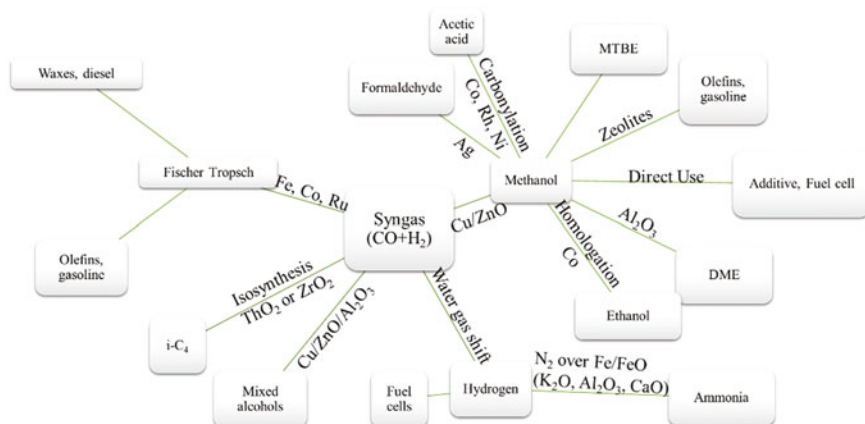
Acetic acid

MTBE

Formaldehyde

Carbonylation
Co, Rh, Ni

Olefins, gasoline

Waxes, diesel

Ag

Zeolites

Fischer Tropsch

Methanol

Direct Use

Additive, Fuel cell

Fe, Co, Ru

Syngas
$(CO+H_2)$

Cu/ZnO

Homologation
Co

$Al_2O_3$

Olefins, gasoline

Isosynthesis
$ThO_2$ or $ZrO_2$

Water gas shift

DME

Ethanol

i-$C_4$

$Cu/ZnO/Al_2O_3$

Mixed alcohols

Fuel cells

Hydrogen

$N_2$ over Fe/FeO
($K_2O$, $Al_2O_3$, CaO)

Ammonia